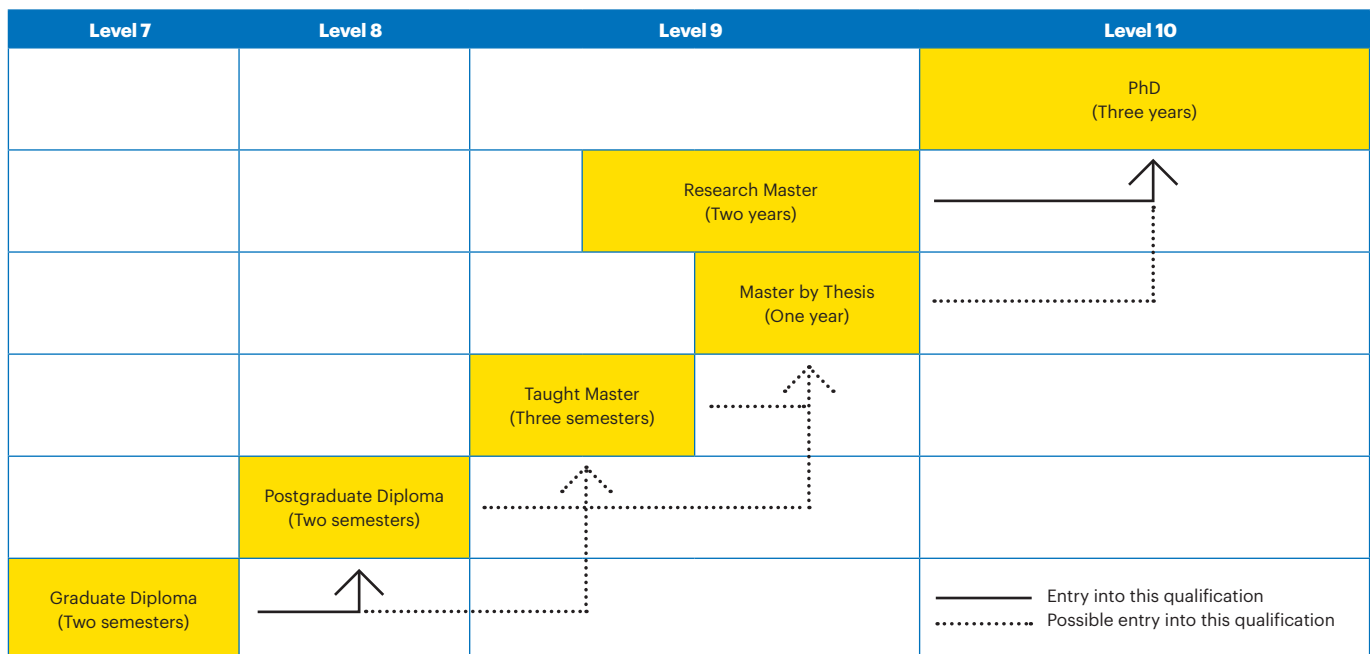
| Level 7 | Level 8 | Level 9 | Level 10 |
|---|---|---|---|
| | | | PhD (Three years) |
| | | Research Master (Two years) | |
| | | Master by Thesis (One year) | |
| | | Taught Master (Three semesters) | |
| | Postgraduate Diploma (Two semesters) | | |
| Graduate Diploma (Two semesters) | | | |

Entry into this qualification
Possible entry into this qualification